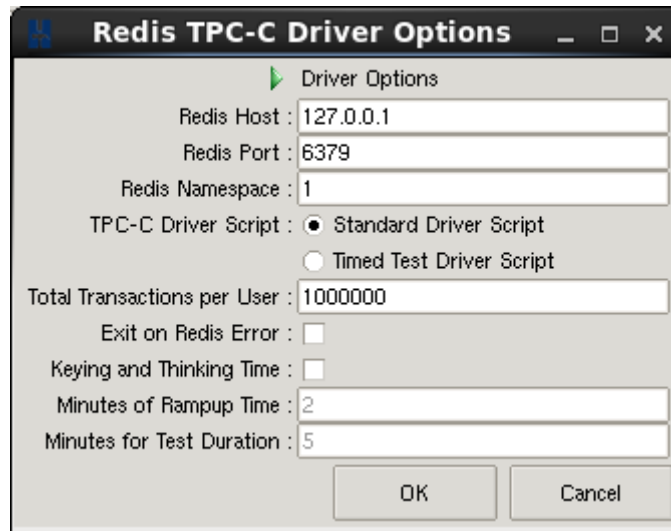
Redis TPC-C Driver Options

Driver Options

Redis Host : 127.0.0.1

Redis Port : 6379

Redis Namespace : 1

TPC-C Driver Script : Standard Driver Script

Timed Test Driver Script

Total Transactions per User : 1000000

Exit on Redis Error :

Keying and Thinking Time :

Minutes of Rampup Time : 2

Minutes for Test Duration : 5

OK

Cancel